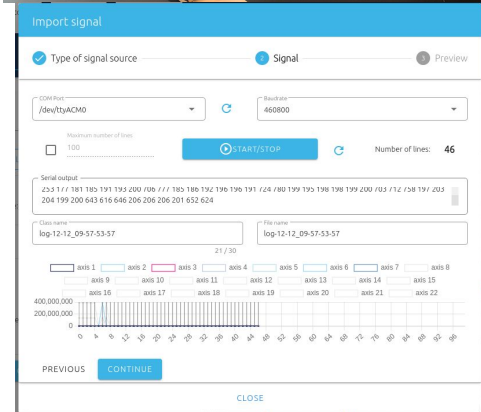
Import signal

Type of signal source

2 Signal

3 Preview

COM Port
/dev/ttyACM0

Baudrate
460800

Maximum number of lines
100

START/STOP

Number of lines: 46

Serial output
253 177 181 185 191 193 200 706 777 185 186 192 196 196 191 724 780 199 195 198 198 199 200 703 712 758 197 203 204 199 200 643 616 646 206 206 206 201 652 624

Class name
log-12-12_09-57-53-57

File name
log-12-12_09-57-53-57

21 / 30

axis 1 axis 2 axis 3 axis 4 axis 5 axis 6 axis 7 axis 8
axis 9 axis 10 axis 11 axis 12 axis 13 axis 14 axis 15
axis 16 axis 17 axis 18 axis 19 axis 20 axis 21 axis 22

400,000,000
200,000,000
0

0 4 8 12 16 20 24 28 32 36 40 44 48 52 56 60 64 68 72 76 80 84 88 92 96

PREVIOUS CONTINUE

CLOSE